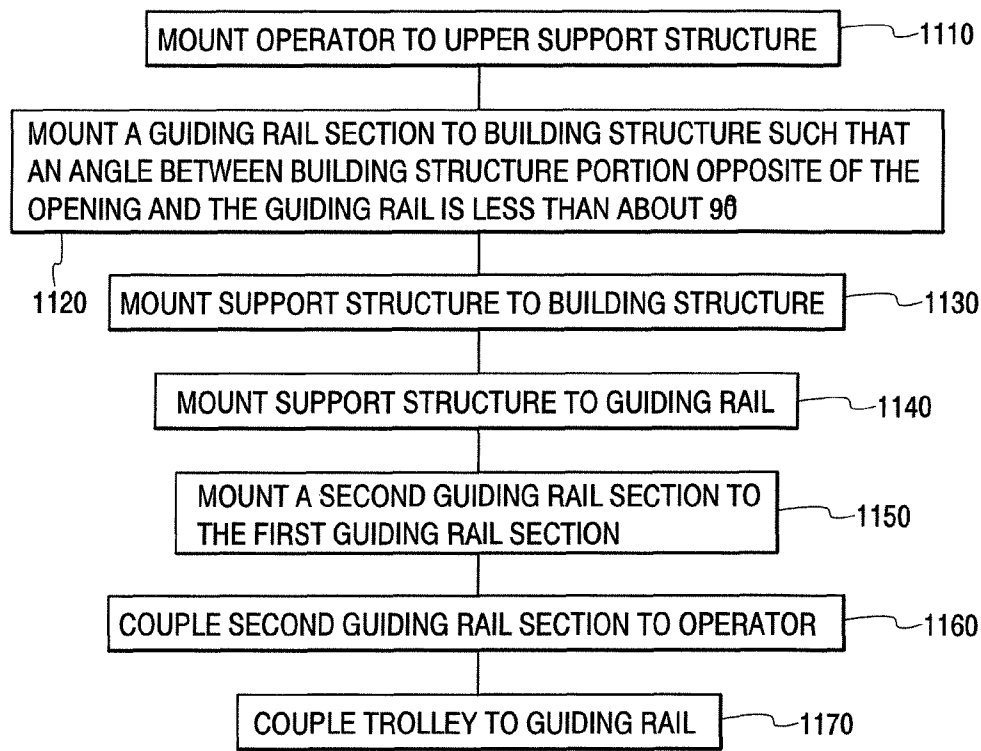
MOUNT OPERATOR TO UPPER SUPPORT STRUCTURE
1110

MOUNT A GUIDING RAIL SECTION TO BUILDING STRUCTURE SUCH THAT AN ANGLE BETWEEN BUILDING STRUCTURE PORTION OPPOSITE OF THE OPENING AND THE GUIDING RAIL IS LESS THAN ABOUT 90̊

1120
MOUNT SUPPORT STRUCTURE TO BUILDING STRUCTURE
1130

MOUNT SUPPORT STRUCTURE TO GUIDING RAIL
1140

MOUNT A SECOND GUIDING RAIL SECTION TO THE FIRST GUIDING RAIL SECTION
1150

COUPLE SECOND GUIDING RAIL SECTION TO OPERATOR
1160

COUPLE TROLLEY TO GUIDING RAIL
1170